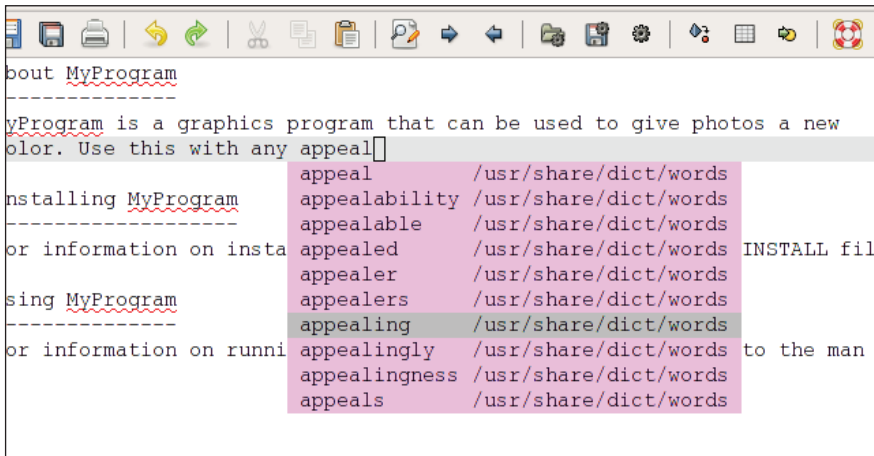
bout MyProgram
-------------
yProgram is a graphics program that can be used to give photos a new
olor. Use this with any appeal

nstalling MyProgram
------------------
or information on insta INSTALL fil

sing MyProgram
-------------
or information on runni to the man

| | |
|---|---|
| appeal | /usr/share/dict/words |
| appealability | /usr/share/dict/words |
| appealable | /usr/share/dict/words |
| appealed | /usr/share/dict/words |
| appealer | /usr/share/dict/words |
| appealers | /usr/share/dict/words |
| appealing | /usr/share/dict/words |
| appealingly | /usr/share/dict/words |
| appealingness | /usr/share/dict/words |
| appeals | /usr/share/dict/words |